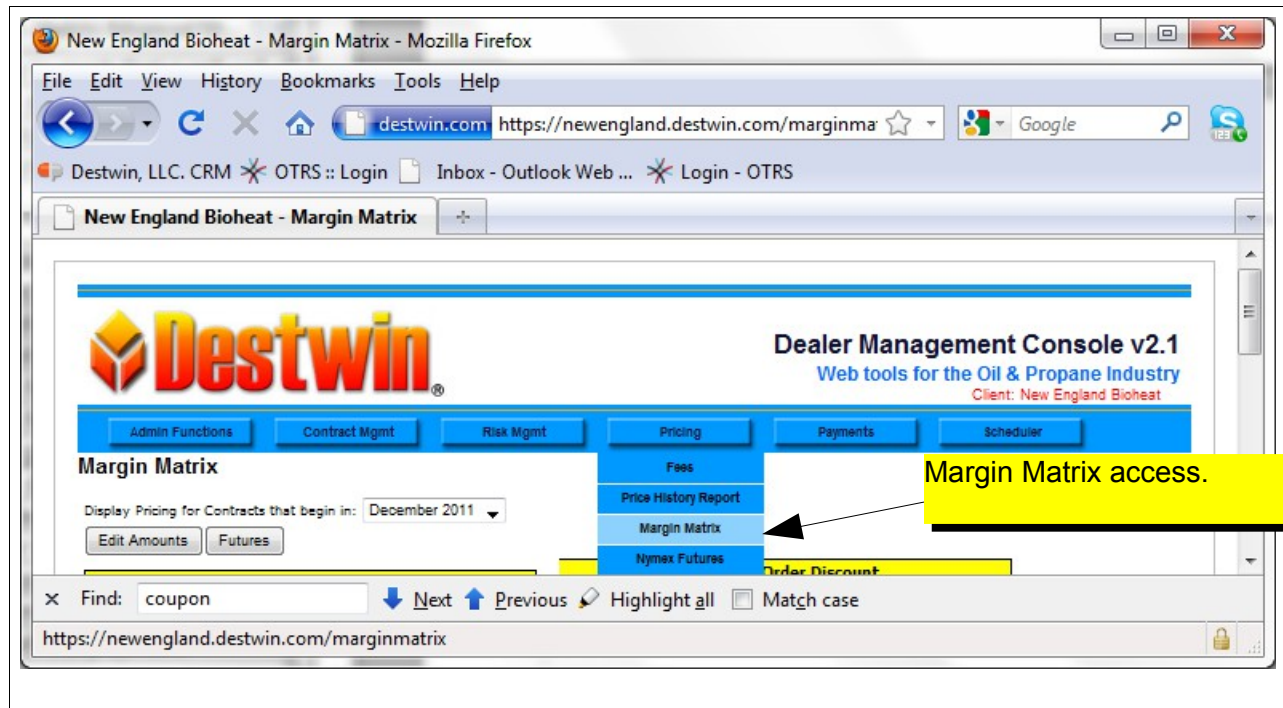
New England Bioheat - Margin Matrix - Mozilla Firefox

File Edit View History Bookmarks Tools Help

destwin.com https://newengland.destwin.com/marginma

Google

Destwin, LLC. CRM OTRS :: Login Inbox - Outlook Web ... Login - OTRS

New England Bioheat - Margin Matrix

Destwin®

Dealer Management Console v2.1
Web tools for the Oil & Propane Industry
Client: New England Bioheat

Admin Functions Contract Mgmt Risk Mgmt Pricing Payments Scheduler

Margin Matrix

Fees
Price History Report
Margin Matrix
Nymex Futures

Margin Matrix access.

Display Pricing for Contracts that begin in: December 2011

Edit Amounts Futures

Order Discount

× Find: coupon Next Previous Highlight all Match case

https://newengland.destwin.com/marginmatrix